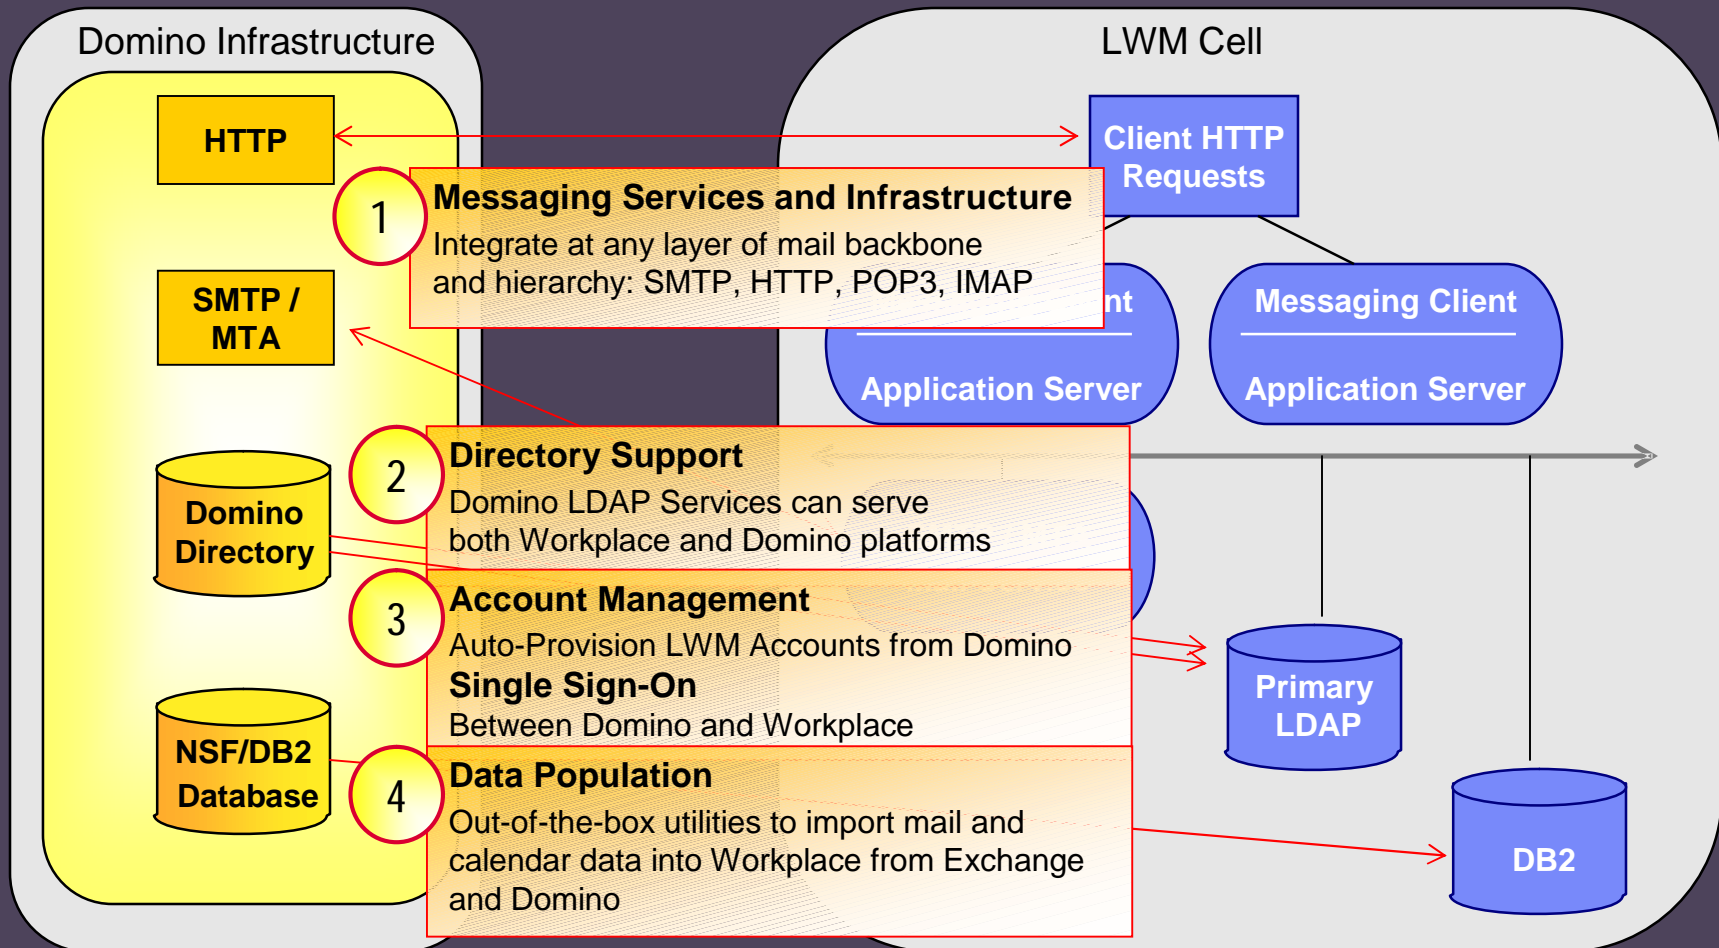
Domino Infrastructure

LWM Cell

HTTP

Client HTTP Requests

1

Messaging Services and Infrastructure

Integrate at any layer of mail backbone and hierarchy: SMTP, HTTP, POP3, IMAP

SMTP / MTA

nt

Application Server

Messaging Client

Application Server

2

Directory Support

Domino LDAP Services can serve both Workplace and Domino platforms

Domino Directory

3

Account Management

Auto-Provision LWM Accounts from Domino

Single Sign-On

Between Domino and Workplace

Primary LDAP

NSF/DB2 Database

4

Data Population

Out-of-the-box utilities to import mail and calendar data into Workplace from Exchange and Domino

DB2